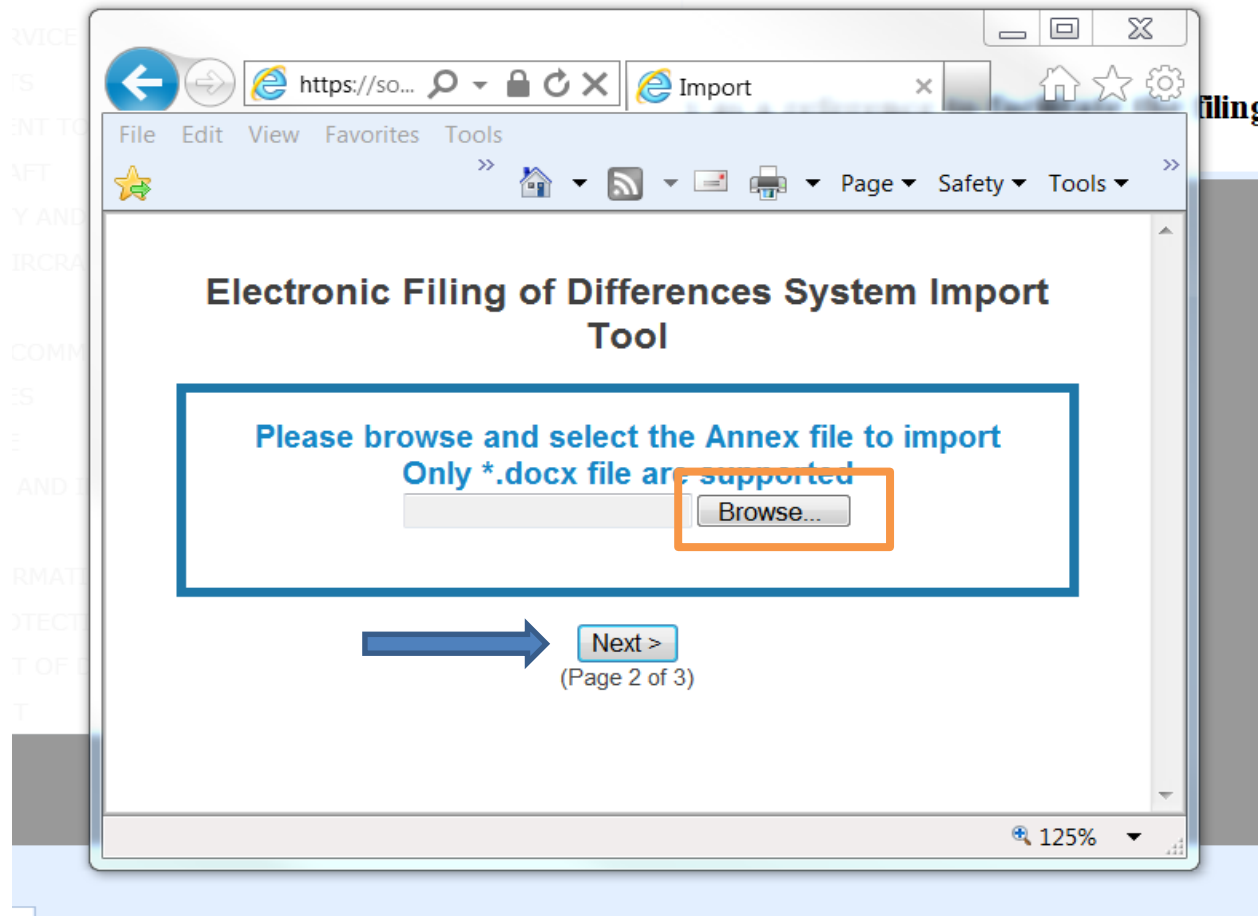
https://so...

Import

File Edit View Favorites Tools

Page Safety Tools

Electronic Filing of Differences System Import Tool

Please browse and select the Annex file to import
Only *.docx file are supported

Browse...

Next >
(Page 2 of 3)

125%